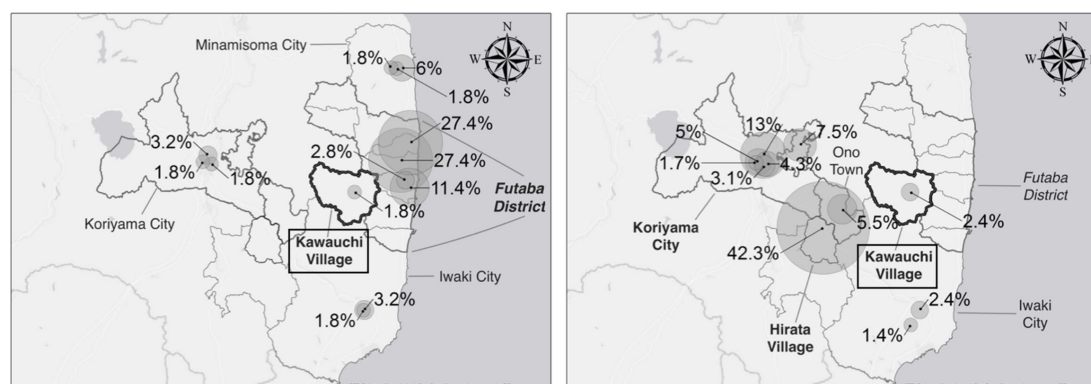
Minamisoma City
1.8%
6%
1.8%
27.4%
3.2%
27.4%
1.8%
1.8%
2.8%
11.4%
1.8%
Futaba District
Koriyama City
Kawauchi Village
Iwaki City
3.2%
1.8%

5%
13%
7.5%
1.7%
4.3%
Ono Town
3.1%
Futaba District
Koriyama City
5.5%
2.4%
42.3%
Kawauchi Village
2.4%
Iwaki City
1.4%
Hirata Village